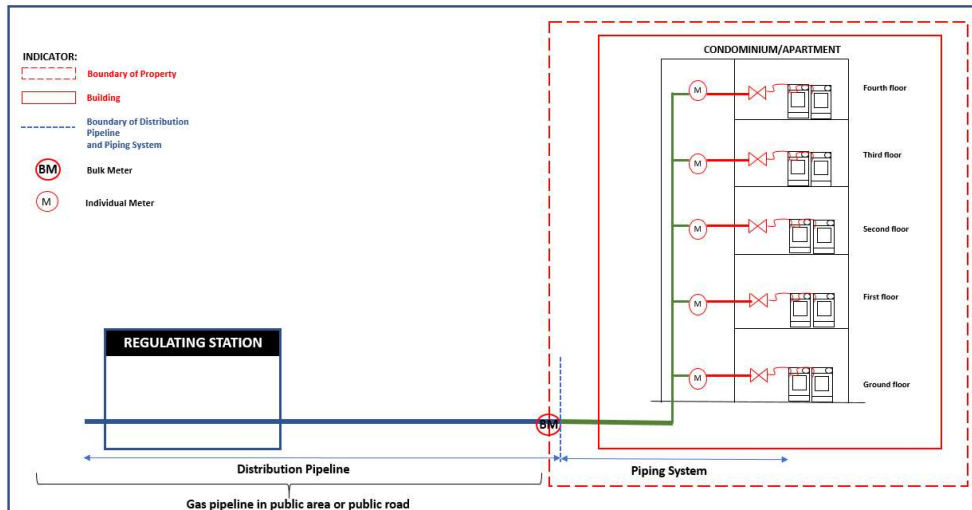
INDICATOR:

Boundary of Property

Building

Boundary of Distribution Pipeline and Piping System

BM Bulk Meter

M Individual Meter

CONDOMINIUM/APARTMENT

M Fourth floor

M Third floor

M Second floor

M First floor

M Ground floor

REGULATING STATION

BM

Distribution Pipeline

Piping System

Gas pipeline in public area or public road